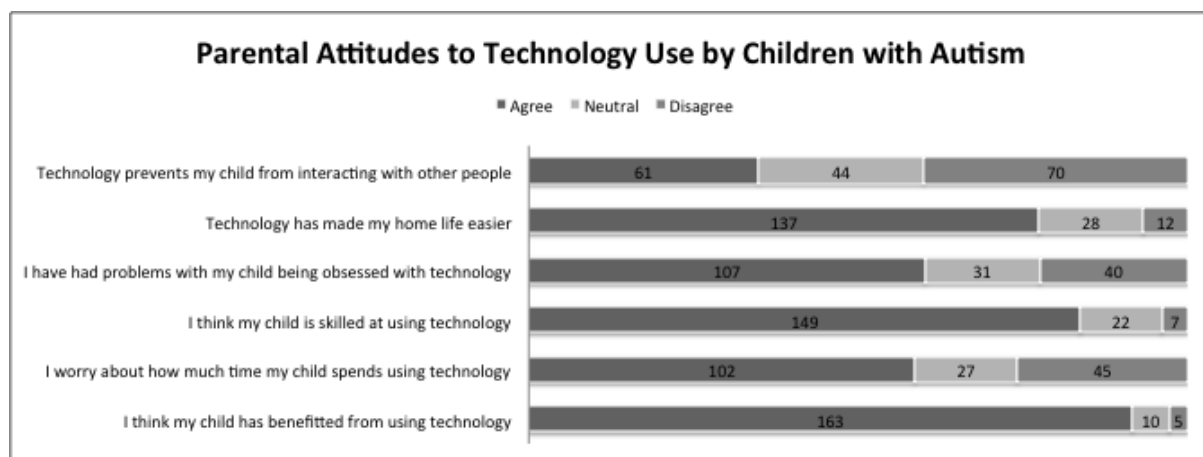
Parental Attitudes to Technology Use by Children with Autism

Agree Neutral Disagree

| | Agree | Neutral | Disagree |
|---|---|---|---|
| Technology prevents my child from interacting with other people | 61 | 44 | 70 |
| Technology has made my home life easier | 137 | 28 | 12 |
| I have had problems with my child being obsessed with technology | 107 | 31 | 40 |
| I think my child is skilled at using technology | 149 | 22 | 7 |
| I worry about how much time my child spends using technology | 102 | 27 | 45 |
| I think my child has benefitted from using technology | 163 | 10 | 5 |